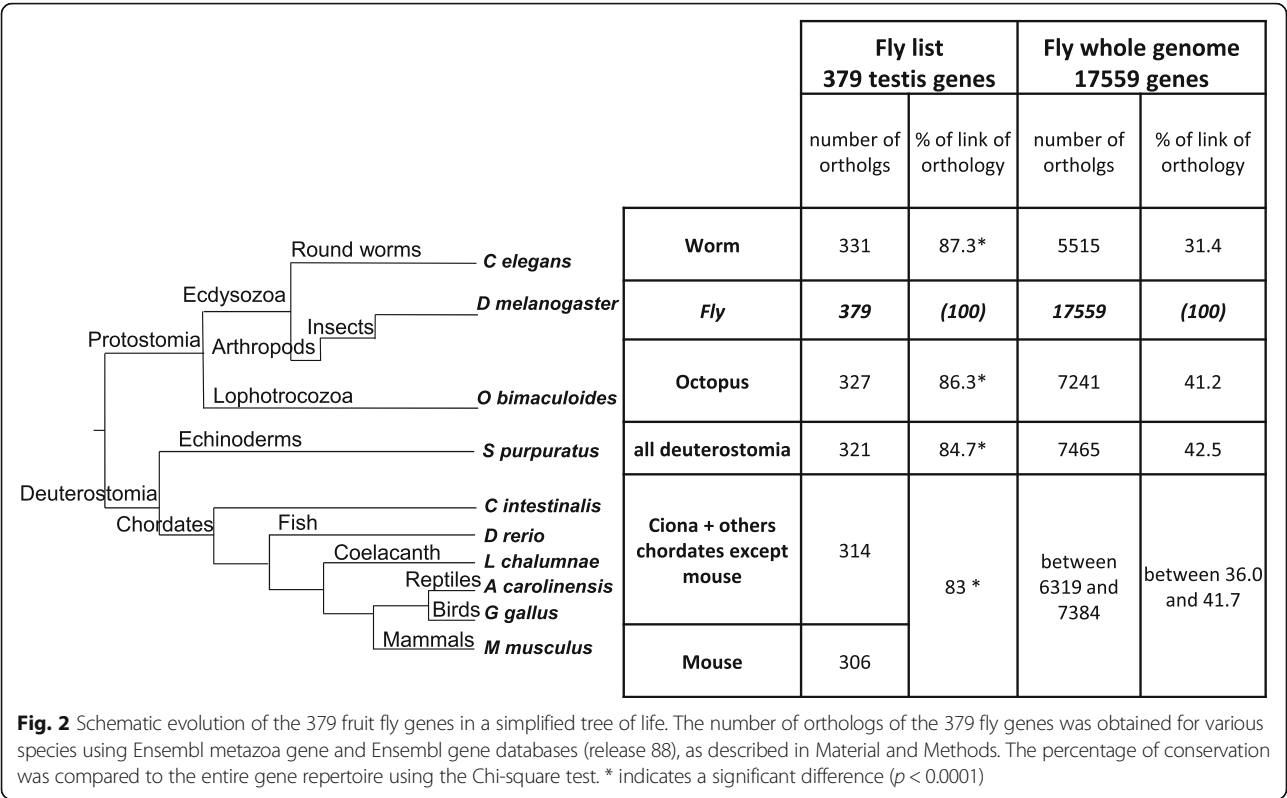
Round worms
C elegans
Ecdysozoa
D melanogaster
Insects
Protostomia
Arthropods
Lophotrocozoa
O bimaculoides
Echinoderms
S purpuratus
Deuterostomia
C intestinalis
Chordates
Fish
D rerio
Coelacanth
L chalumnae
Reptiles
A carolinensis
Birds
G gallus
Mammals
M musculus

| | Fly list 379 testis genes | | Fly whole genome 17559 genes | |
|---|---|---|---|---|
| | number of ortholgs | % of link of orthology | number of ortholgs | % of link of orthology |
| Worm | 331 | 87.3* | 5515 | 31.4 |
| Fly | 379 | (100) | 17559 | (100) |
| Octopus | 327 | 86.3* | 7241 | 41.2 |
| all deuterostomia | 321 | 84.7* | 7465 | 42.5 |
| Ciona + others chordates except mouse | 314 | 83 * | between 6319 and 7384 | between 36.0 and 41.7 |
| Mouse | 306 | | | |

Fig. 2 Schematic evolution of the 379 fruit fly genes in a simplified tree of life. The number of orthologs of the 379 fly genes was obtained for various species using Ensembl metazoa gene and Ensembl gene databases (release 88), as described in Material and Methods. The percentage of conservation was compared to the entire gene repertoire using the Chi-square test. * indicates a significant difference ($p$ < 0.0001)